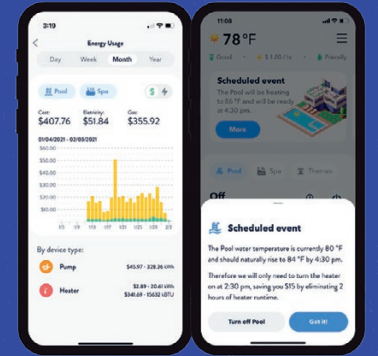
3:19

Energy Usage

Day Week Month Year

Pool Spa

Cost: $407.76
Electricity: $51.84
Gas: $355.92

01/04/2021 - 02/03/2021

$60.00
$50.00
$40.00
$30.00
$20.00
$10.00

By device type:

Pump $45.97 · 328.26 kWh

Heater $5.89 · 20.61 kWh
$341.69 · 10632 kBTU

11:08

78 °F

Good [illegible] Friendly

Scheduled event
The Pool will be heating to 85 °F and will be ready by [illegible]

More

Pool Spa Themes

Off

Scheduled event

The Pool water temperature is currently 80 °F and should naturally rise to 84 °F by 4:30 pm.

Therefore we will only need to turn the heater on at 2:30 pm, saving you $15 by eliminating 2 hours of heater runtime.

Turn off Pool

Got it!